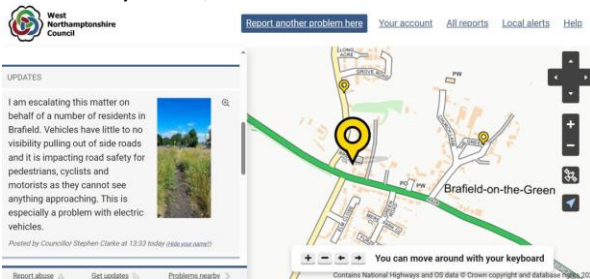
West Northamptonshire Council

Report another problem here Your account All reports Local alerts Help

UPDATES

I am escalating this matter on behalf of a number of residents in Brafield. Vehicles have little to no visibility pulling out of side roads and it is impacting road safety for pedestrians, cyclists and motorists as they cannot see anything approaching. This is especially a problem with electric vehicles.

Posted by Councillor Stephen Clarke at 13:33 today (Hide your name?)

Report abuse Get updates Problems nearby

LONG ACRE

GROVE AVE

PW

PO

PW

Brafield-on-the-Green

You can move around with your keyboard

Contains National Highways and OS data © Crown copyright and database rights 20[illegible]